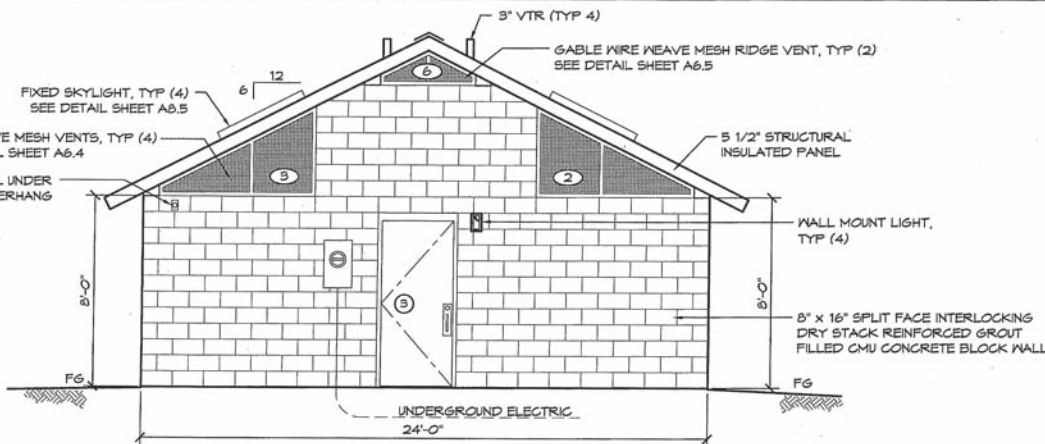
3" VTR (TYP 4)

GABLE WIRE WEAVE MESH RIDGE VENT, TYP (2)
SEE DETAIL SHEET A6.5

FIXED SKYLIGHT, TYP (4)
SEE DETAIL SHEET A8.5

12

6

6

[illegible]E MESH VENTS, TYP (4)
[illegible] SHEET A6.4

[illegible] UNDER
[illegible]ERHANG

5 1/2" STRUCTURAL
INSULATED PANEL

3

2

WALL MOUNT LIGHT,
TYP (4)

8'-0"

9

8'-0"

8" x 16" SPLIT FACE INTERLOCKING
DRY STACK REINFORCED GROUT
FILLED CMU CONCRETE BLOCK WALL

FG

FG

UNDERGROUND ELECTRIC

24'-0"